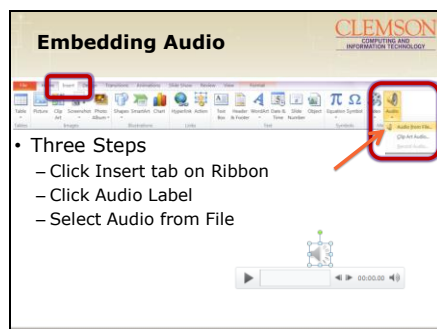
Embedding Audio

CLEMSON
COMPUTING AND
INFORMATION TECHNOLOGY

Insert

Audio from File...
Clip Art Audio...
Record Audio...

• Three Steps
– Click Insert tab on Ribbon
– Click Audio Label
– Select Audio from File

00:00.00